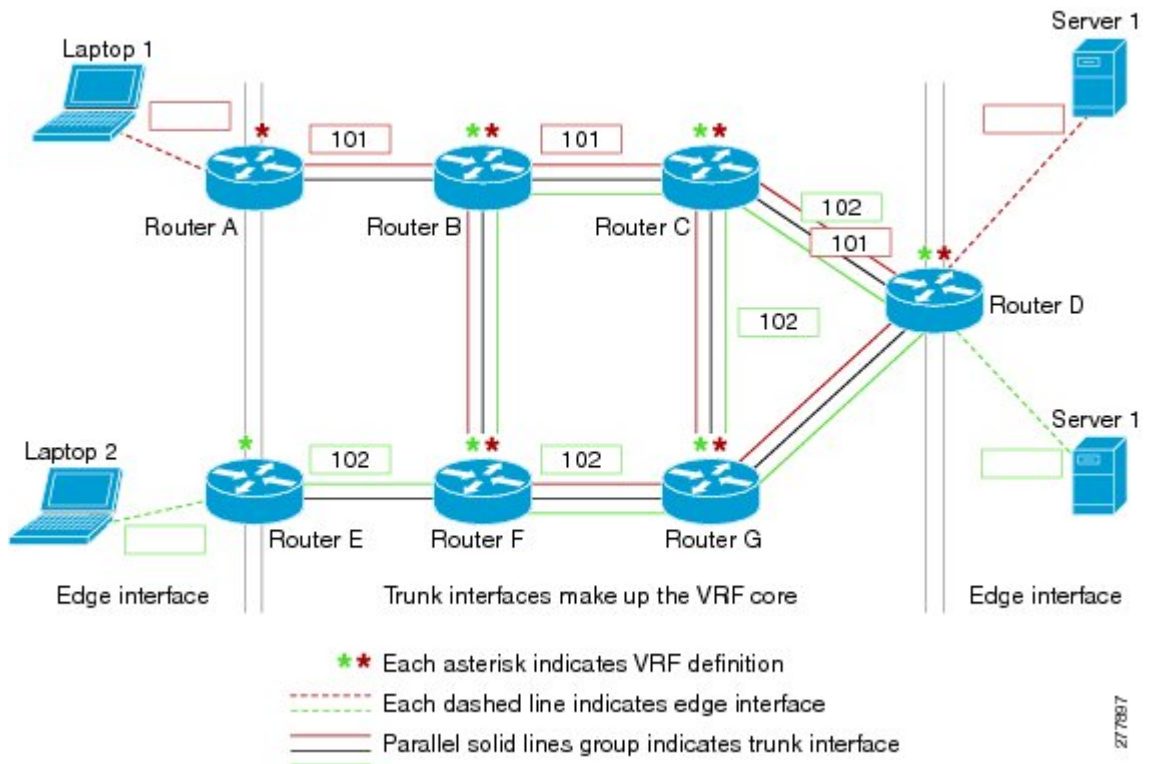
Laptop 1

Server 1

101

101

Router A

Router B

Router C

102

101

Router D

102

Laptop 2

Server 1

102

102

Router E

Router F

Router G

Edge interface

Trunk interfaces make up the VRF core

Edge interface

Each asterisk indicates VRF definition

Each dashed line indicates edge interface

Parallel solid lines group indicates trunk interface

277897